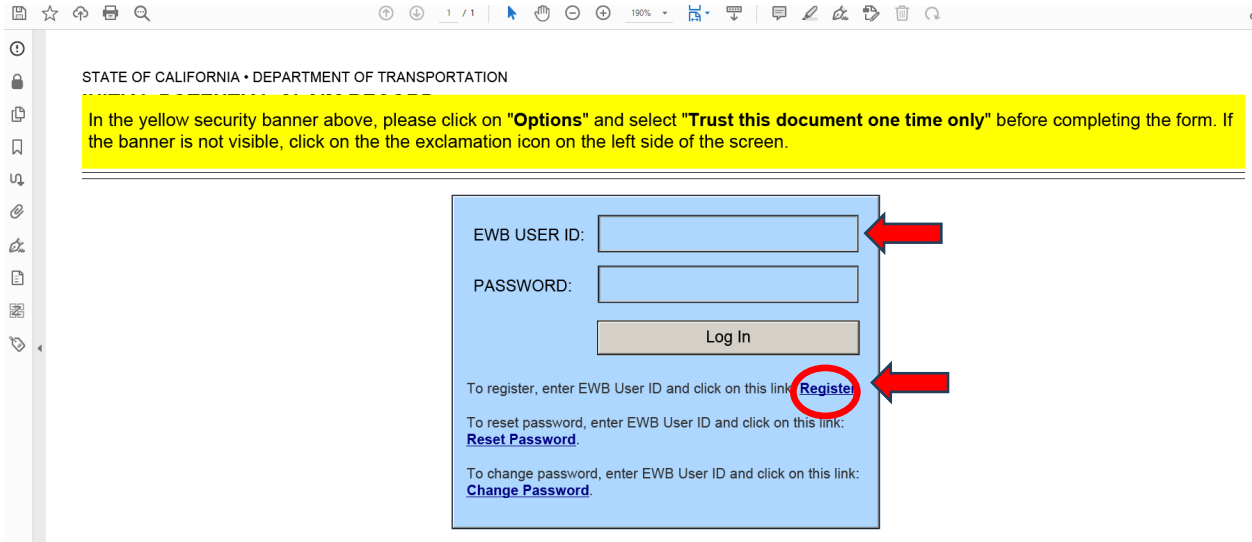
1 / 1

190%

STATE OF CALIFORNIA • DEPARTMENT OF TRANSPORTATION

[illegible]

In the yellow security banner above, please click on "**Options**" and select "**Trust this document one time only**" before completing the form. If the banner is not visible, click on the the exclamation icon on the left side of the screen.

EWB USER ID:

PASSWORD:

Log In

To register, enter EWB User ID and click on this link: Register

To reset password, enter EWB User ID and click on this link: Reset Password.

To change password, enter EWB User ID and click on this link: Change Password.